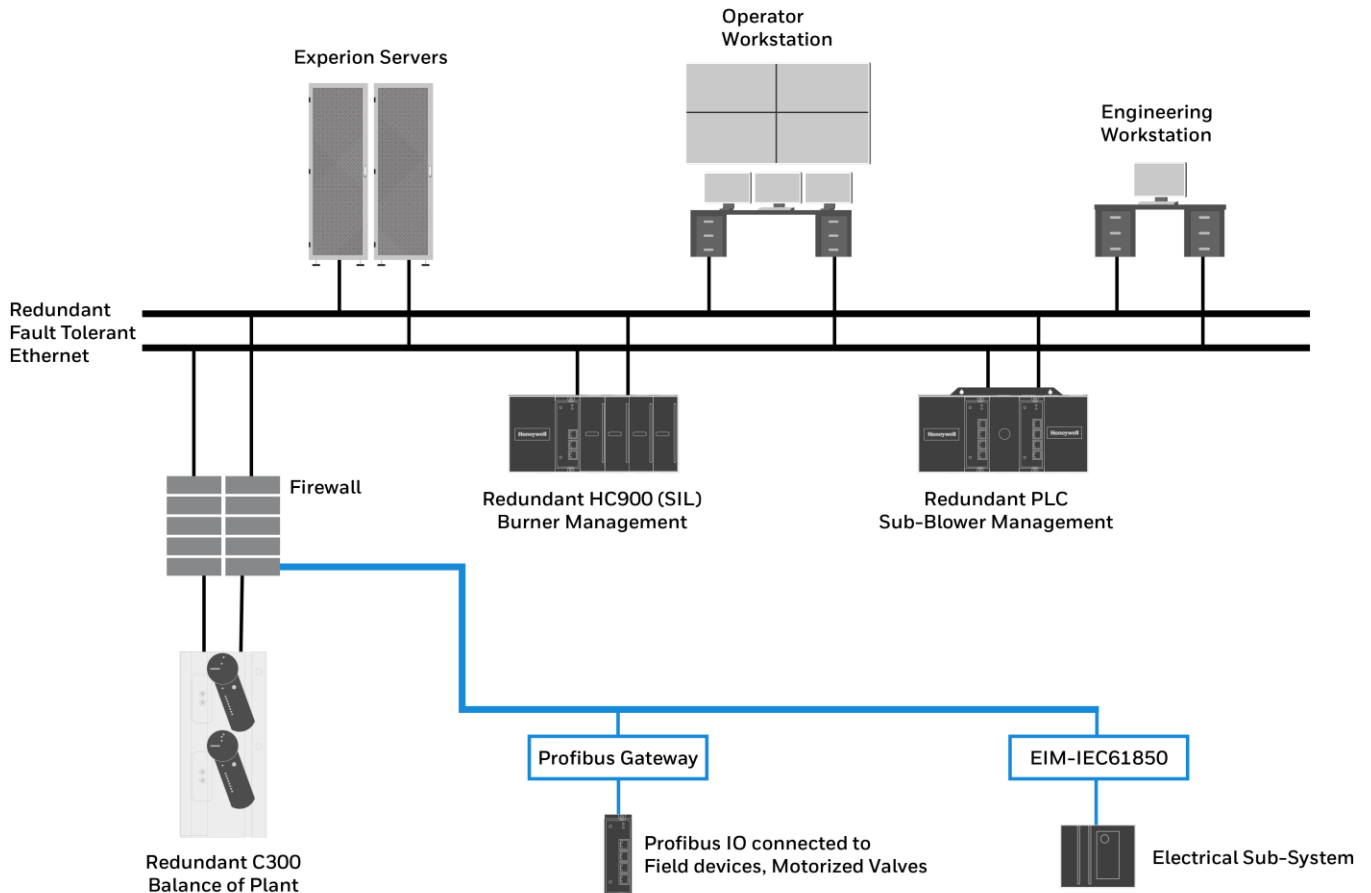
Operator Workstation

Experion Servers

Engineering Workstation

Redundant Fault Tolerant Ethernet

Honeywell

Honeywell

Honeywell

Firewall

Redundant HC900 (SIL) Burner Management

Redundant PLC Sub-Blower Management

Profibus Gateway

EIM-IEC61850

Redundant C300 Balance of Plant

Profibus IO connected to Field devices, Motorized Valves

Electrical Sub-System